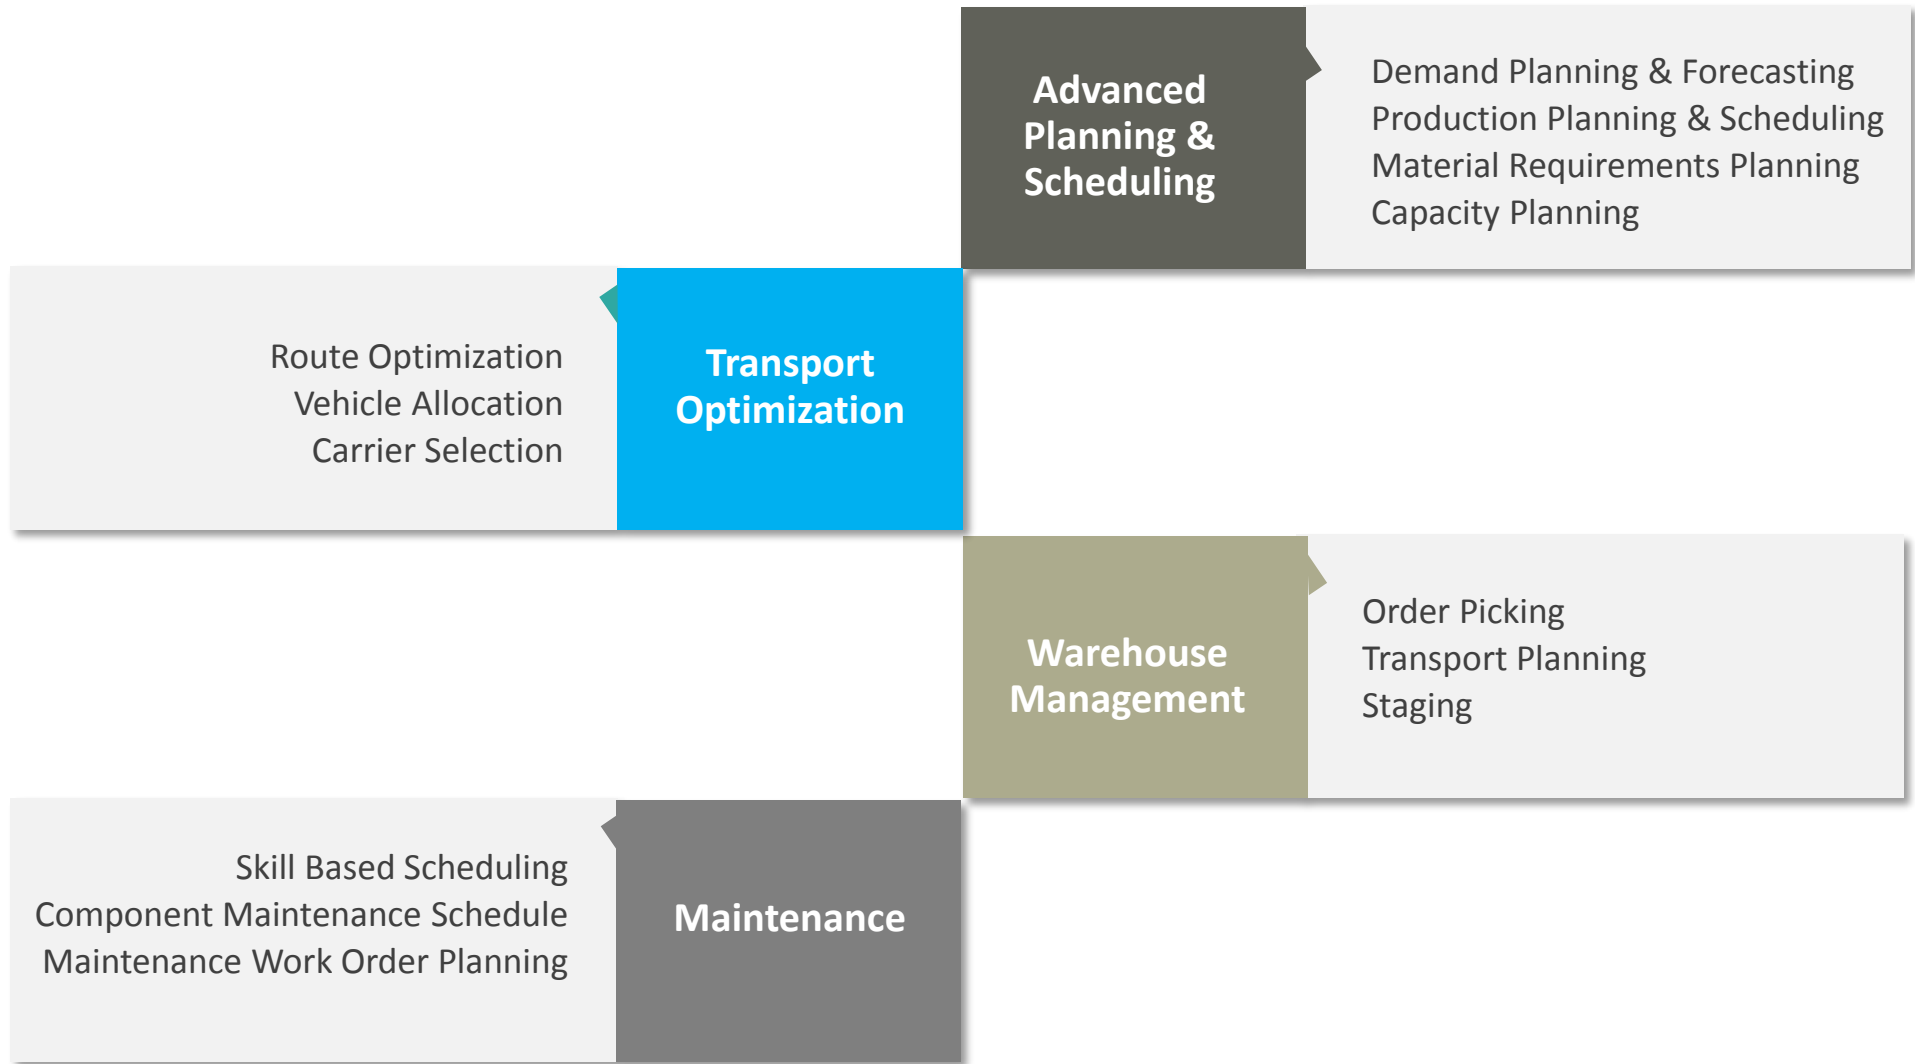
Advanced Planning & Scheduling

Demand Planning & Forecasting
Production Planning & Scheduling
Material Requirements Planning
Capacity Planning

Route Optimization
Vehicle Allocation
Carrier Selection

Transport Optimization

Warehouse Management

Order Picking
Transport Planning
Staging

Skill Based Scheduling
Component Maintenance Schedule
Maintenance Work Order Planning

Maintenance